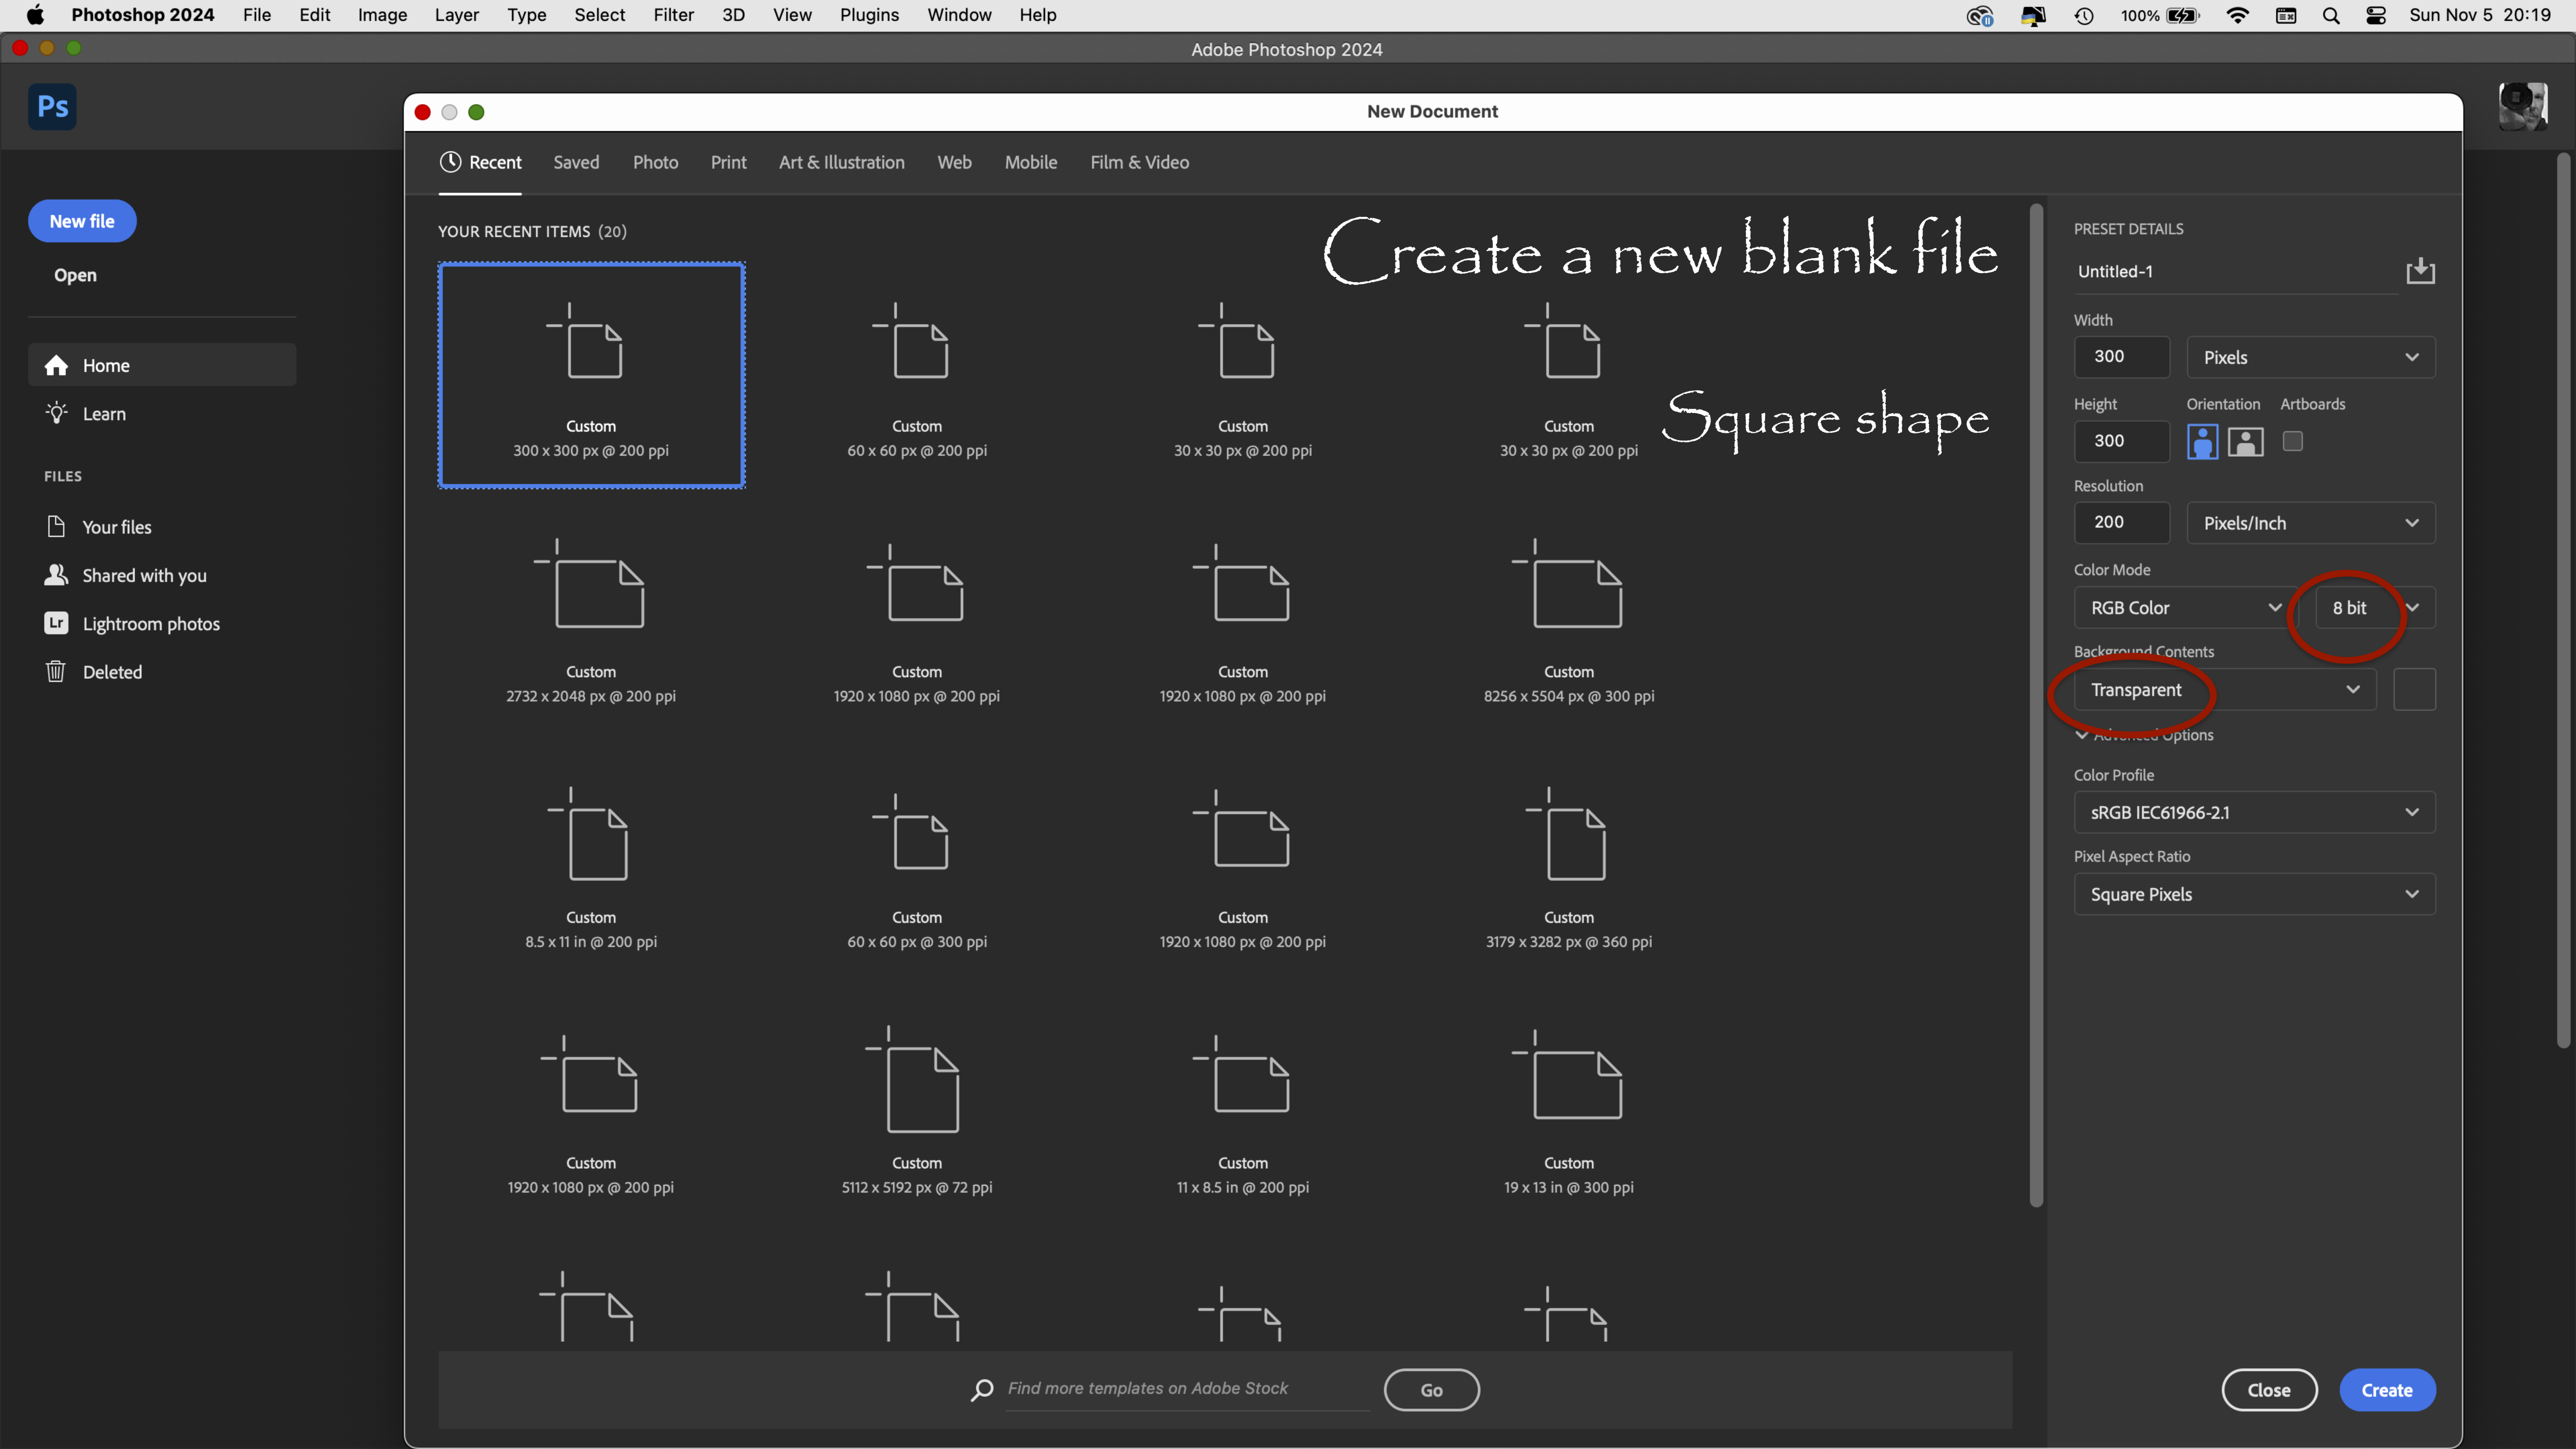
Photoshop 2024 File Edit Image Layer Type Select Filter 3D View Plugins Window Help

100% Sun Nov 5 20:19

Adobe Photoshop 2024

Ps

New file

Open

Home

Learn

FILES

Your files

Shared with you

Lightroom photos

Deleted

New Document

Recent Saved Photo Print Art & Illustration Web Mobile Film & Video

YOUR RECENT ITEMS (20)

Create a new blank file

Square shape

Custom
300 x 300 px @ 200 ppi

Custom
60 x 60 px @ 200 ppi

Custom
30 x 30 px @ 200 ppi

Custom
30 x 30 px @ 200 ppi

Custom
2732 x 2048 px @ 200 ppi

Custom
1920 x 1080 px @ 200 ppi

Custom
1920 x 1080 px @ 200 ppi

Custom
8256 x 5504 px @ 300 ppi

Custom
8.5 x 11 in @ 200 ppi

Custom
60 x 60 px @ 300 ppi

Custom
1920 x 1080 px @ 200 ppi

Custom
3179 x 3282 px @ 360 ppi

Custom
1920 x 1080 px @ 200 ppi

Custom
5112 x 5192 px @ 72 ppi

Custom
11 x 8.5 in @ 200 ppi

Custom
19 x 13 in @ 300 ppi

Find more templates on Adobe Stock

Go

PRESET DETAILS

Untitled-1

Width

300

Pixels

Height

Orientation

Artboards

300

Resolution

200

Pixels/Inch

Color Mode

RGB Color

8 bit

Background Contents

Transparent

Advanced Options

Color Profile

sRGB IEC61966-2.1

Pixel Aspect Ratio

Square Pixels

Close

Create